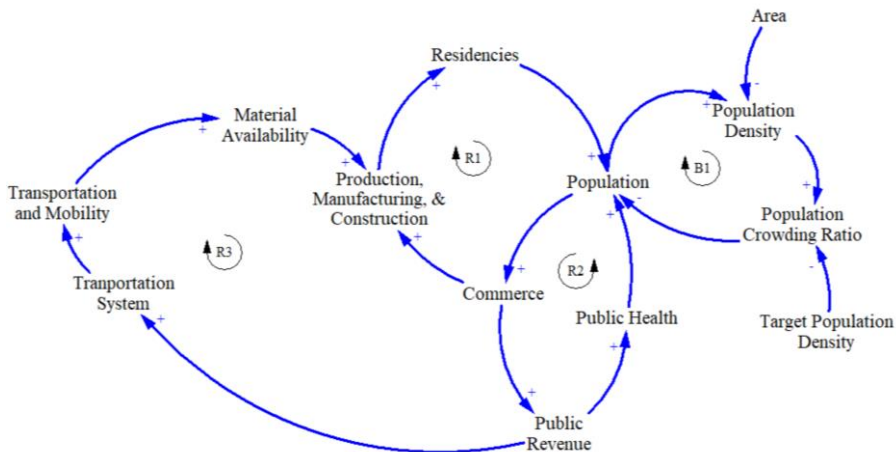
Area

Residencies

Material Availability

Population Density

Transportation and Mobility

Production, Manufacturing, & Construction

R1

Population

B1

Population Crowding Ratio

R3

Tranportation System

R2

Commerce

Public Health

Target Population Density

Public Revenue

+
+
+
+
+
+
+
+
+
+
+
+
+
+
-
-
-